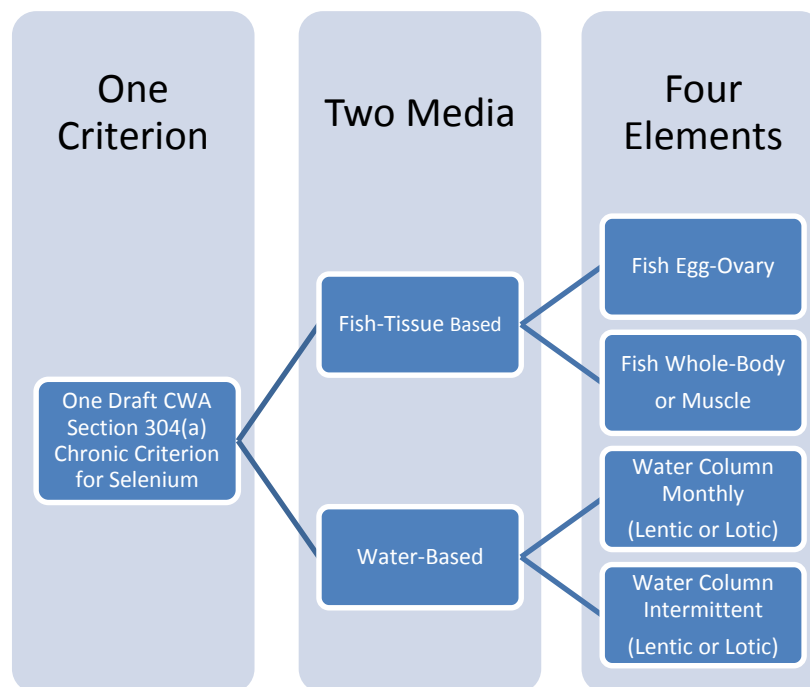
One Criterion

Two Media

Four Elements

One Draft CWA Section 304(a) Chronic Criterion for Selenium

Fish-Tissue Based

Water-Based

Fish Egg-Ovary

Fish Whole-Body or Muscle

Water Column Monthly (Lentic or Lotic)

Water Column Intermittent (Lentic or Lotic)